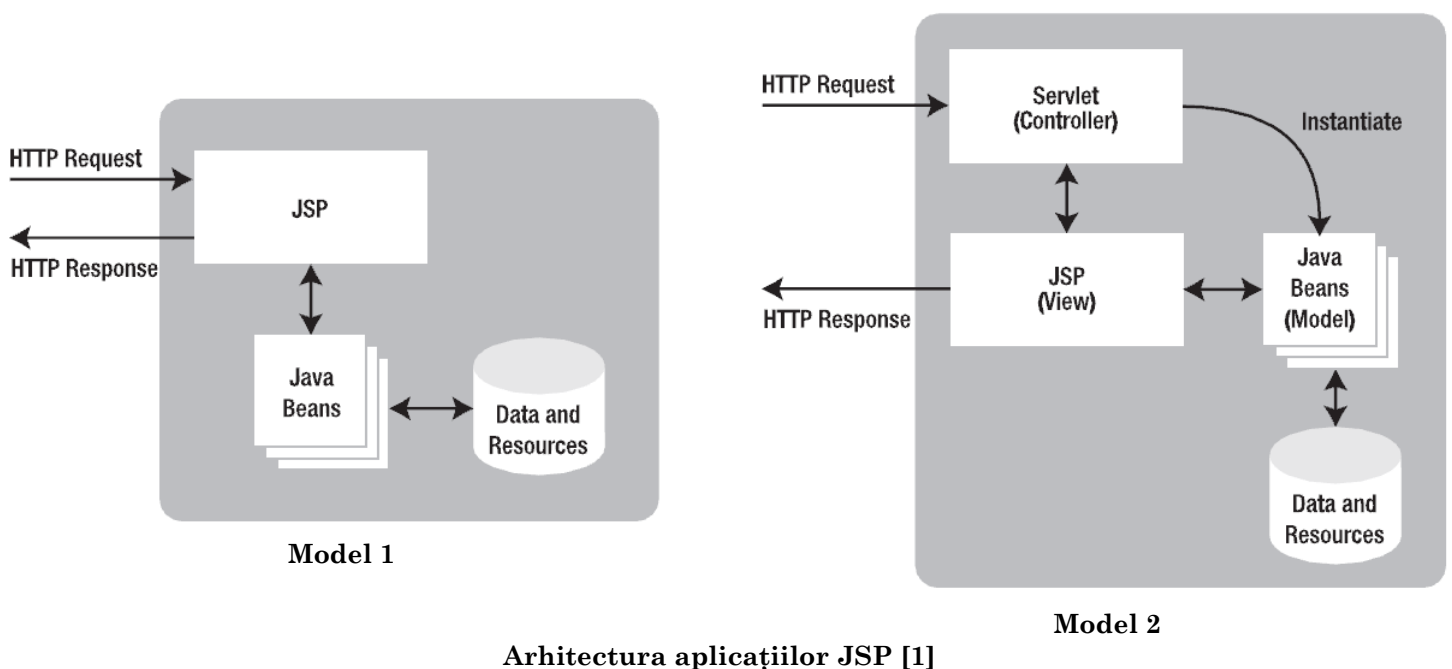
HTTP Request

JSP

HTTP Response

Java Beans

Data and Resources

Model 1

HTTP Request

Servlet (Controller)

Instantiate

JSP (View)

HTTP Response

Java Beans (Model)

Data and Resources

Model 2

Arhitectura aplicațiilor JSP [1]